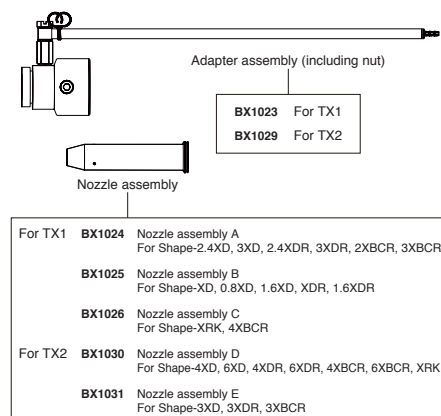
Adapter assembly (including nut)

| | |
|---|---|
| **BX1023** | For TX1 |
| **BX1029** | For TX2 |

Nozzle assembly

| | | |
|---|---|---|
| For TX1 | **BX1024** | Nozzle assembly A For Shape-2.4XD, 3XD, 2.4XDR, 3XDR, 2XBCR, 3XBCR |
| | **BX1025** | Nozzle assembly B For Shape-XD, 0.8XD, 1.6XD, XDR, 1.6XDR |
| | **BX1026** | Nozzle assembly C For Shape-XRK, 4XBCR |
| For TX2 | **BX1030** | Nozzle assembly D For Shape-4XD, 6XD, 4XDR, 6XDR, 4XBCR, 6XBCR, XRK |
| | **BX1031** | Nozzle assembly E For Shape-3XD, 3XDR, 3XBCR |